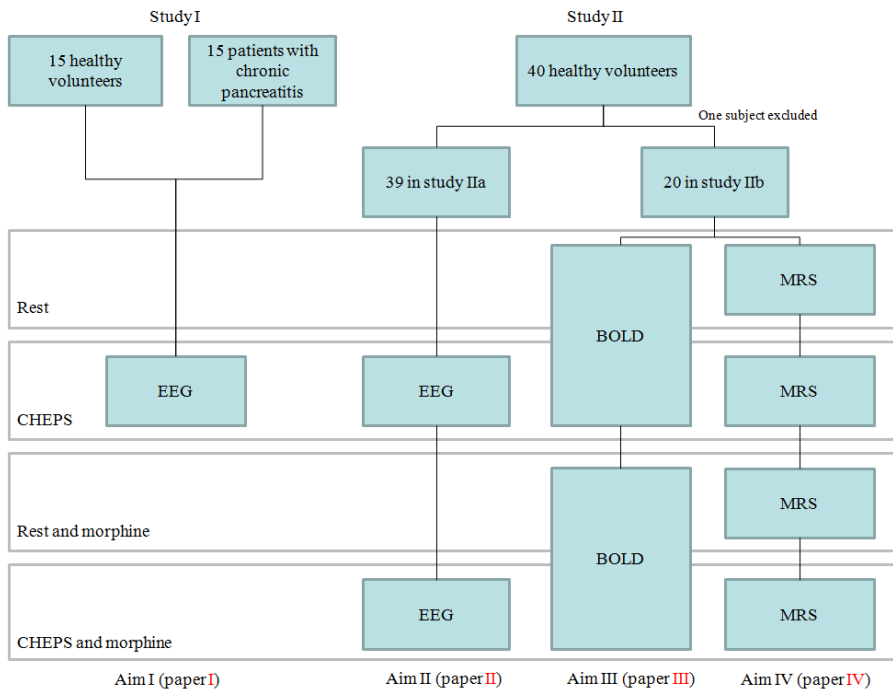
Study I

Study II

15 healthy volunteers

15 patients with chronic pancreatitis

40 healthy volunteers

One subject excluded

39 in study IIa

20 in study IIb

Rest

MRS

BOLD

CHEPS

EEG

EEG

MRS

Rest and morphine

MRS

BOLD

CHEPS and morphine

EEG

MRS

Aim I (paper I)

Aim II (paper II)

Aim III (paper III)

Aim IV (paper IV)